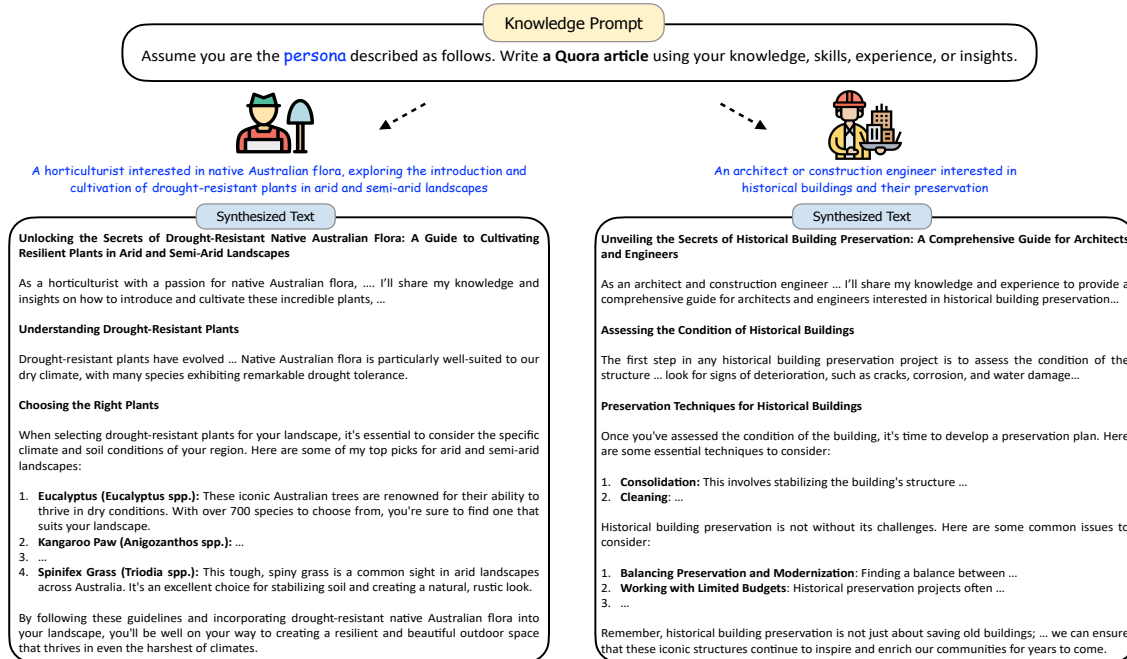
Knowledge Prompt

Assume you are the persona described as follows. Write a Quora article using your knowledge, skills, experience, or insights.

A horticulturist interested in native Australian flora, exploring the introduction and cultivation of drought-resistant plants in arid and semi-arid landscapes

Synthesized Text

Unlocking the Secrets of Drought-Resistant Native Australian Flora: A Guide to Cultivating Resilient Plants in Arid and Semi-Arid Landscapes

As a horticulturist with a passion for native Australian flora, …. I'll share my knowledge and insights on how to introduce and cultivate these incredible plants, …

Understanding Drought-Resistant Plants

Drought-resistant plants have evolved … Native Australian flora is particularly well-suited to our dry climate, with many species exhibiting remarkable drought tolerance.

Choosing the Right Plants

When selecting drought-resistant plants for your landscape, it's essential to consider the specific climate and soil conditions of your region. Here are some of my top picks for arid and semi-arid landscapes:

1. Eucalyptus (Eucalyptus spp.): These iconic Australian trees are renowned for their ability to thrive in dry conditions. With over 700 species to choose from, you're sure to find one that suits your landscape.
2. Kangaroo Paw (Anigozanthos spp.): …
3. …
4. Spinifex Grass (Triodia spp.): This tough, spiny grass is a common sight in arid landscapes across Australia. It's an excellent choice for stabilizing soil and creating a natural, rustic look.

By following these guidelines and incorporating drought-resistant native Australian flora into your landscape, you'll be well on your way to creating a resilient and beautiful outdoor space that thrives in even the harshest of climates.

An architect or construction engineer interested in historical buildings and their preservation

Synthesized Text

Unveiling the Secrets of Historical Building Preservation: A Comprehensive Guide for Architects and Engineers

As an architect and construction engineer … I'll share my knowledge and experience to provide a comprehensive guide for architects and engineers interested in historical building preservation…

Assessing the Condition of Historical Buildings

The first step in any historical building preservation project is to assess the condition of the structure … look for signs of deterioration, such as cracks, corrosion, and water damage…

Preservation Techniques for Historical Buildings

Once you've assessed the condition of the building, it's time to develop a preservation plan. Here are some essential techniques to consider:

1. Consolidation: This involves stabilizing the building's structure …
2. Cleaning: …

Historical building preservation is not without its challenges. Here are some common issues to consider:

1. Balancing Preservation and Modernization: Finding a balance between …
2. Working with Limited Budgets: Historical preservation projects often …
3. …

Remember, historical building preservation is not just about saving old buildings; … we can ensure that these iconic structures continue to inspire and enrich our communities for years to come.